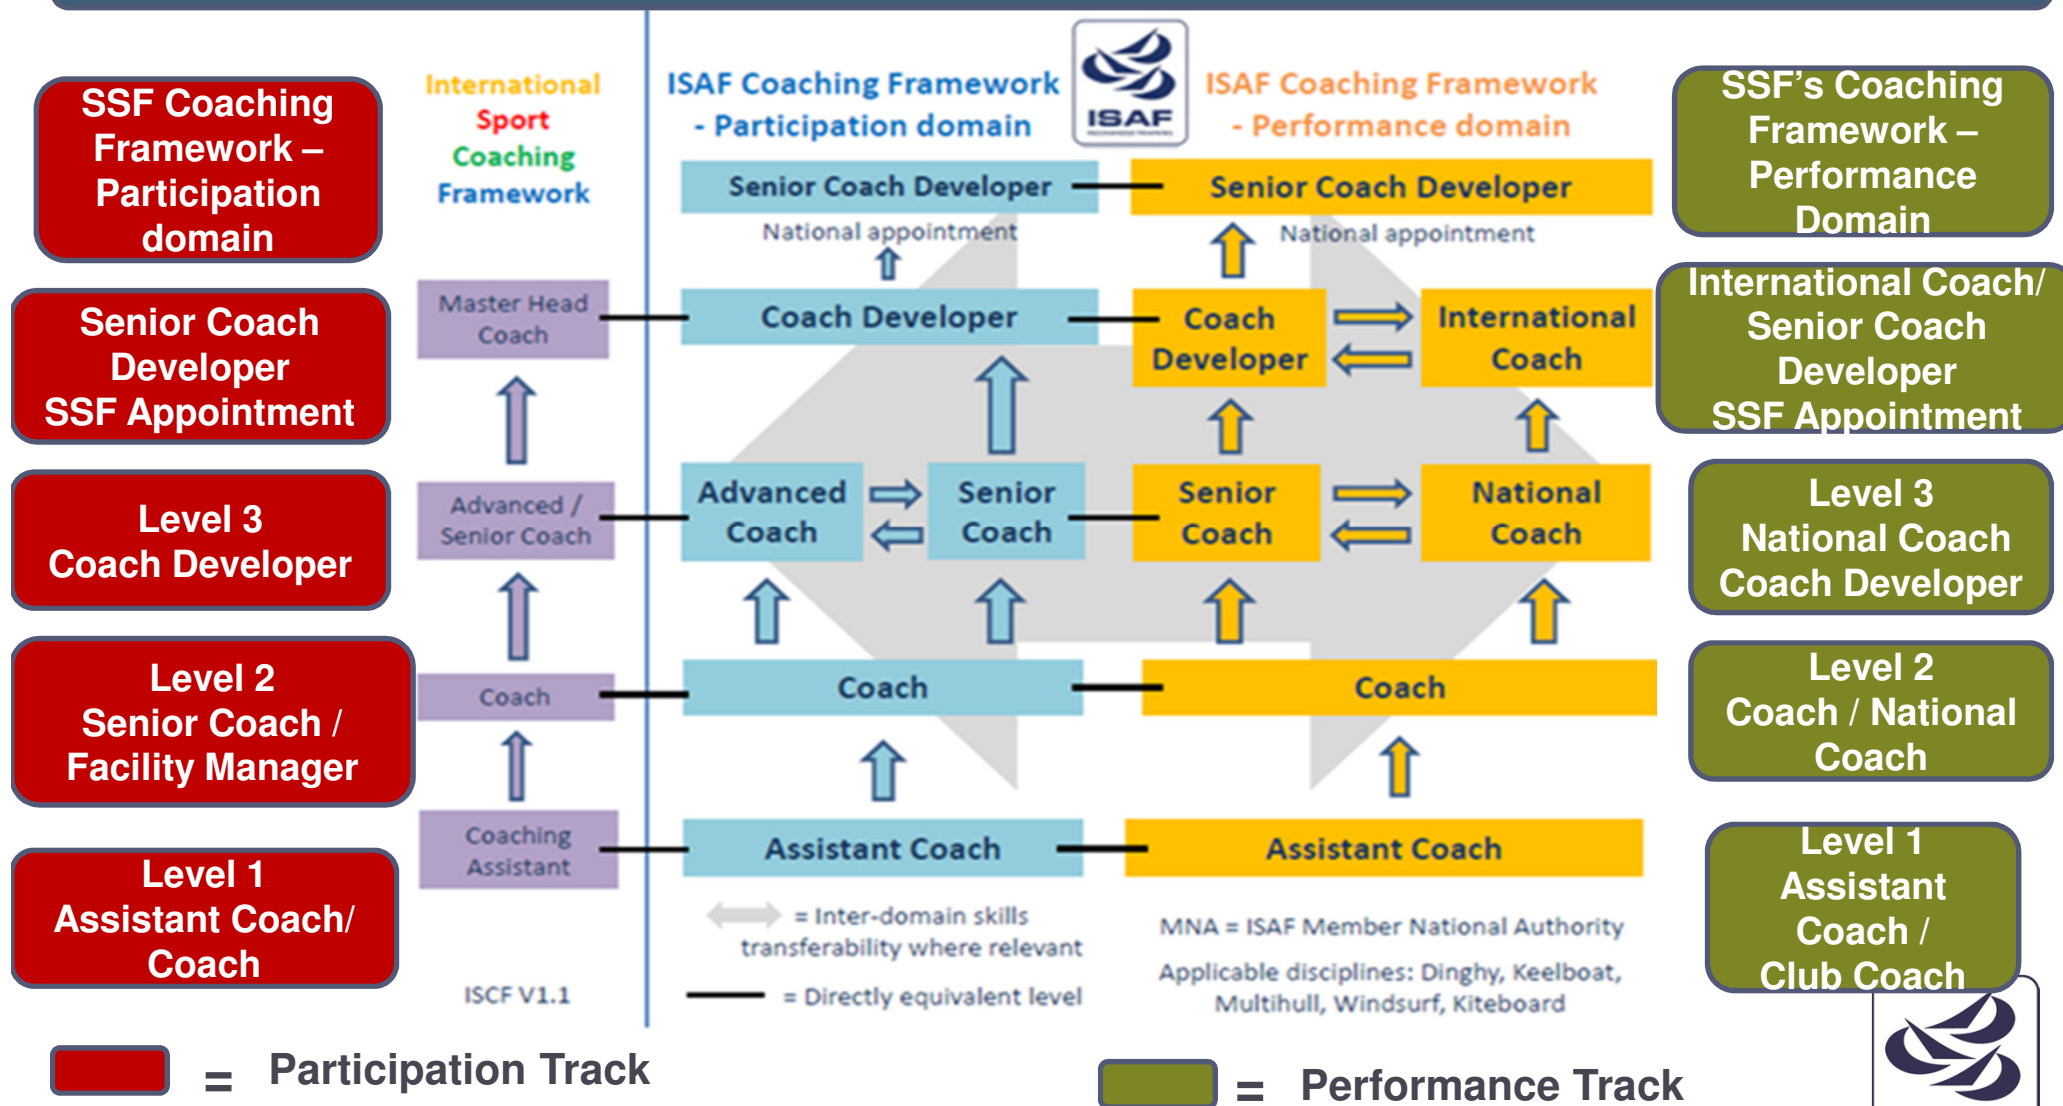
SSF Coaching Framework – Participation domain

Senior Coach Developer SSF Appointment

Level 3 Coach Developer

Level 2 Senior Coach / Facility Manager

Level 1 Assistant Coach/ Coach

International Sport Coaching Framework

Master Head Coach

Advanced / Senior Coach

Coach

Coaching Assistant

ISCF V1.1

ISAF Coaching Framework - Participation domain

ISAF

ISAF Coaching Framework - Performance domain

Senior Coach Developer

Senior Coach Developer

National appointment

National appointment

Coach Developer

Coach Developer

International Coach

Advanced Coach

Senior Coach

Senior Coach

National Coach

Coach

Coach

Assistant Coach

Assistant Coach

= Inter-domain skills transferability where relevant

= Directly equivalent level

MNA = ISAF Member National Authority

Applicable disciplines: Dinghy, Keelboat, Multihull, Windsurf, Kiteboard

SSF's Coaching Framework – Performance Domain

International Coach/ Senior Coach Developer SSF Appointment

Level 3 National Coach Coach Developer

Level 2 Coach / National Coach

Level 1 Assistant Coach / Club Coach

= Participation Track

= Performance Track